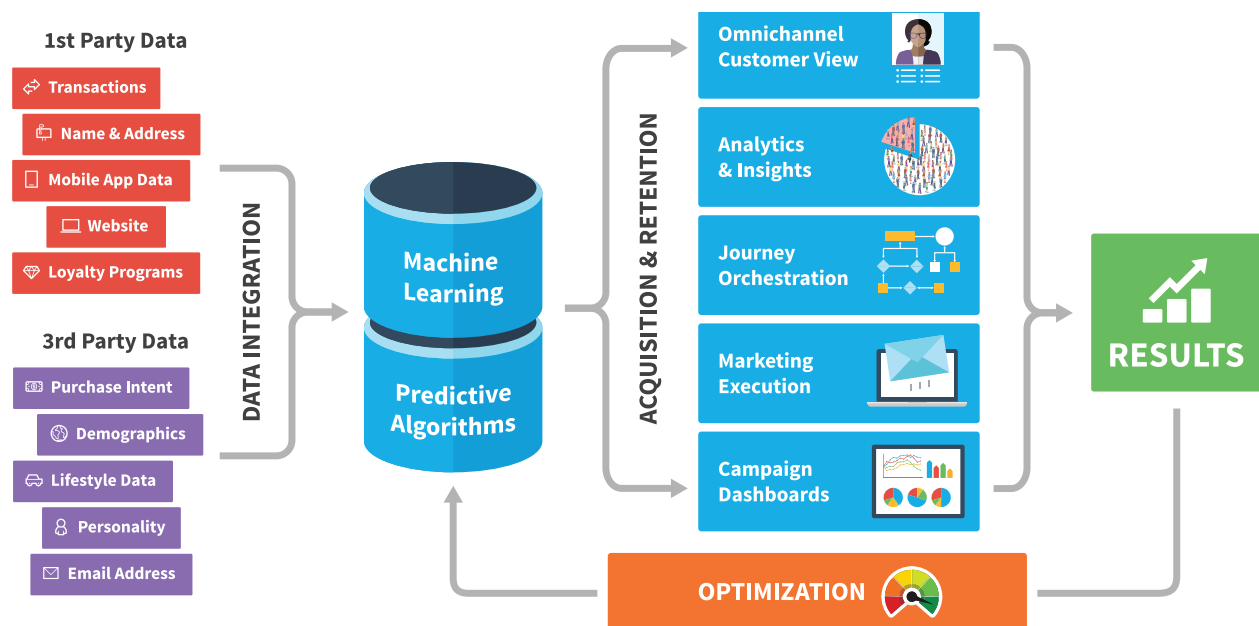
1st Party Data

Transactions

Name & Address

Mobile App Data

Website

Loyalty Programs

3rd Party Data

Purchase Intent

Demographics

Lifestyle Data

Personality

Email Address

DATA INTEGRATION

Machine Learning

Predictive Algorithms

ACQUISITION & RETENTION

Omnichannel Customer View

Analytics & Insights

Journey Orchestration

Marketing Execution

Campaign Dashboards

RESULTS

OPTIMIZATION